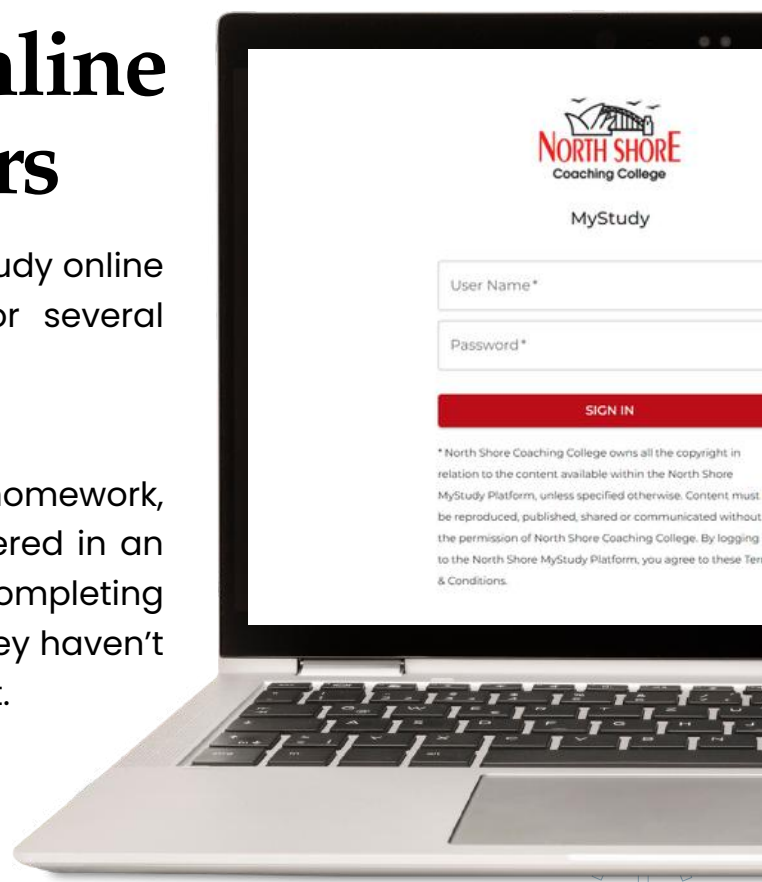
nline
rs

udy online
or several

homework,
ered in an
ompleting
ey haven't
t.

NORTH SHORE
Coaching College

MyStudy

User Name*

Password*

SIGN IN

* North Shore Coaching College owns all the copyright in relation to the content available within the North Shore MyStudy Platform, unless specified otherwise. Content must be reproduced, published, shared or communicated without the permission of North Shore Coaching College. By logging to the North Shore MyStudy Platform, you agree to these Ter & Conditions.